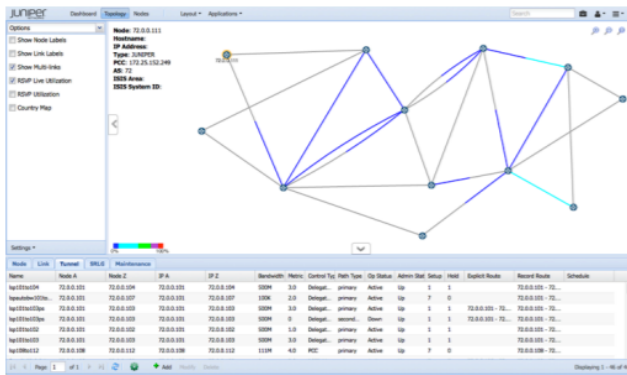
JUNIPER Dashboard Topology Nodes Layout ▾ Applications ▾ Search

Options
Show Node Labels
Show Link Labels
Show Multi-links
RSVP Live Utilization
RSVP Utilization
Country Map

Settings ▾

Node: 72.0.0.111
Hostname:
IP Address:
Type: JUNIPER
PCC: 172.25.152.249
AS: 72
ISIS Area:
ISIS System ID:

72.0.0.111

0% 100%

Node Link Tunnel SRLG Maintenance

| Name | Node A | Node Z | IP A | IP Z | Bandwidth | Metric | Control Typ | Path Type | Op Status | Admin Stat | Setup | Hold | Explicit Route | Record Route | Schedule |
|---|---|---|---|---|---|---|---|---|---|---|---|---|---|---|---|
| lsp101to104 | 72.0.0.101 | 72.0.0.104 | 72.0.0.101 | 72.0.0.104 | 500M | 3.0 | Delegat... | primary | Active | Up | 1 | 1 | | 72.0.0.101 - 72... | |
| lspautobw101to... | 72.0.0.101 | 72.0.0.107 | 72.0.0.101 | 72.0.0.107 | 100K | 2.0 | Delegat... | primary | Active | Up | 7 | 0 | | 72.0.0.101 - 72... | |
| lsp101to103ps | 72.0.0.101 | 72.0.0.103 | 72.0.0.101 | 72.0.0.103 | 500M | 3.0 | Delegat... | primary | Active | Up | 1 | 1 | 72.0.0.101 - 72... | 72.0.0.101 - 72... | |
| lsp101to103ps | 72.0.0.101 | 72.0.0.103 | 72.0.0.101 | 72.0.0.103 | 500M | 0 | Delegat... | second... | Down | Up | 1 | 1 | 72.0.0.101 - 72... | | |
| lsp101to102 | 72.0.0.101 | 72.0.0.102 | 72.0.0.101 | 72.0.0.102 | 500M | 1.0 | Delegat... | primary | Active | Up | 1 | 1 | | 72.0.0.101 - 72... | |
| lsp101to103 | 72.0.0.101 | 72.0.0.103 | 72.0.0.101 | 72.0.0.103 | 500M | 3.0 | Delegat... | primary | Active | Up | 1 | 1 | | 72.0.0.101 - 72... | |
| lsp108to112 | 72.0.0.108 | 72.0.0.112 | 72.0.0.108 | 72.0.0.112 | 111M | 4.0 | PCC | primary | Active | Up | 7 | 0 | | 72.0.0.108 - 72... | |

Page 1 of 1 Add Modify Delete Displaying 1 - 46 of 4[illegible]